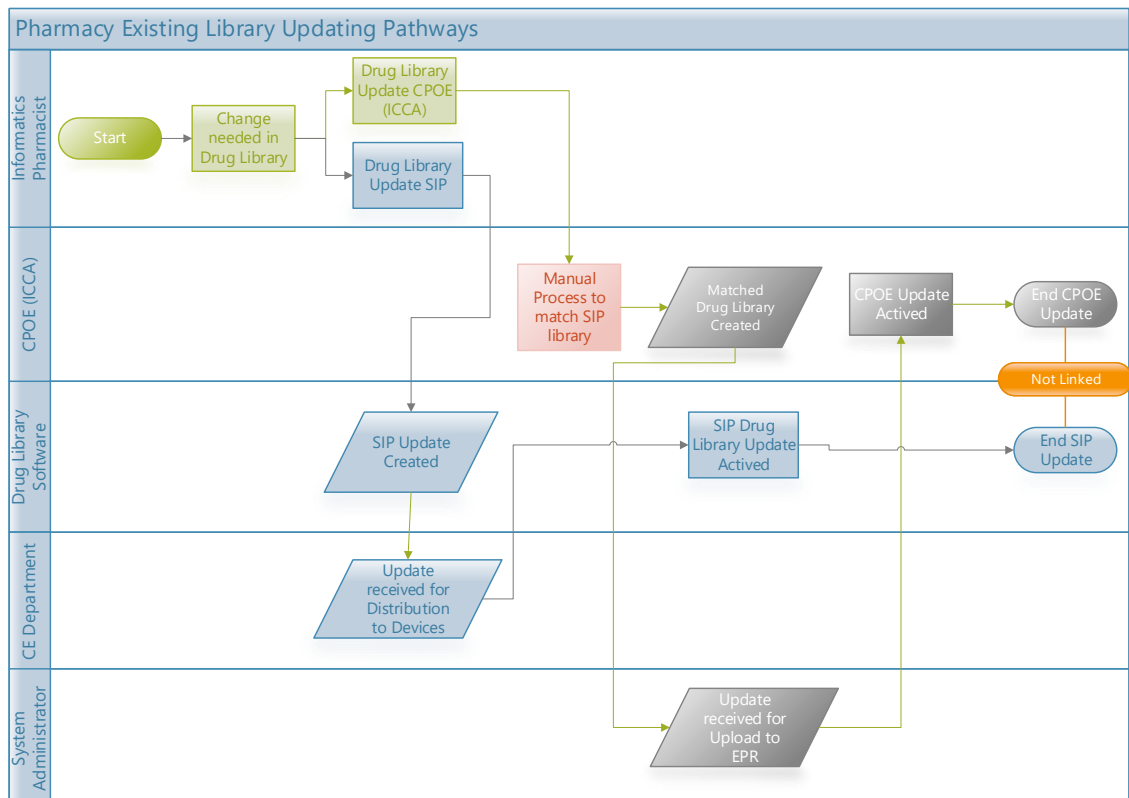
Pharmacy Existing Library Updating Pathways

Informatics Pharmacist

Start

Change needed in Drug Library

Drug Library Update CPOE (ICCA)

Drug Library Update SIP

CPOE (ICCA)

Manual Process to match SIP library

Matched Drug Library Created

CPOE Update Actived

End CPOE Update

Not Linked

Drug Library Software

SIP Update Created

SIP Drug Library Update Actived

End SIP Update

CE Department

Update received for Distribution to Devices

System Administrator

Update received for Upload to EPR